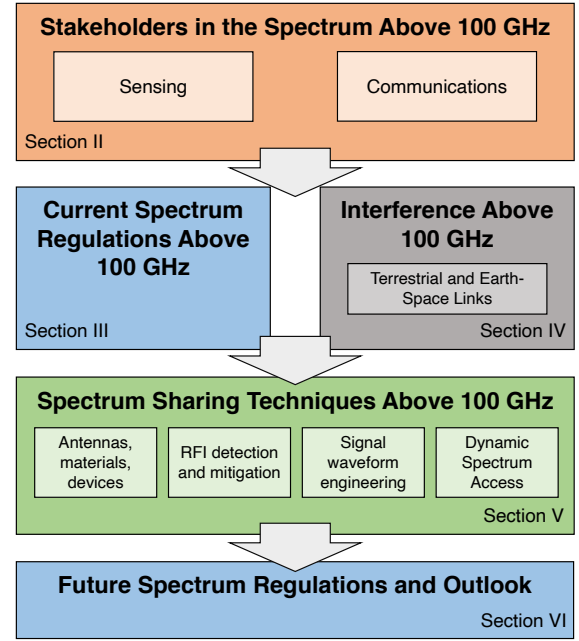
Stakeholders in the Spectrum Above 100 GHz

Sensing

Communications

Section II

Current Spectrum Regulations Above 100 GHz

Section III

Interference Above 100 GHz

Terrestrial and Earth-Space Links

Section IV

Spectrum Sharing Techniques Above 100 GHz

Antennas, materials, devices

RFI detection and mitigation

Signal waveform engineering

Dynamic Spectrum Access

Section V

Future Spectrum Regulations and Outlook

Section VI